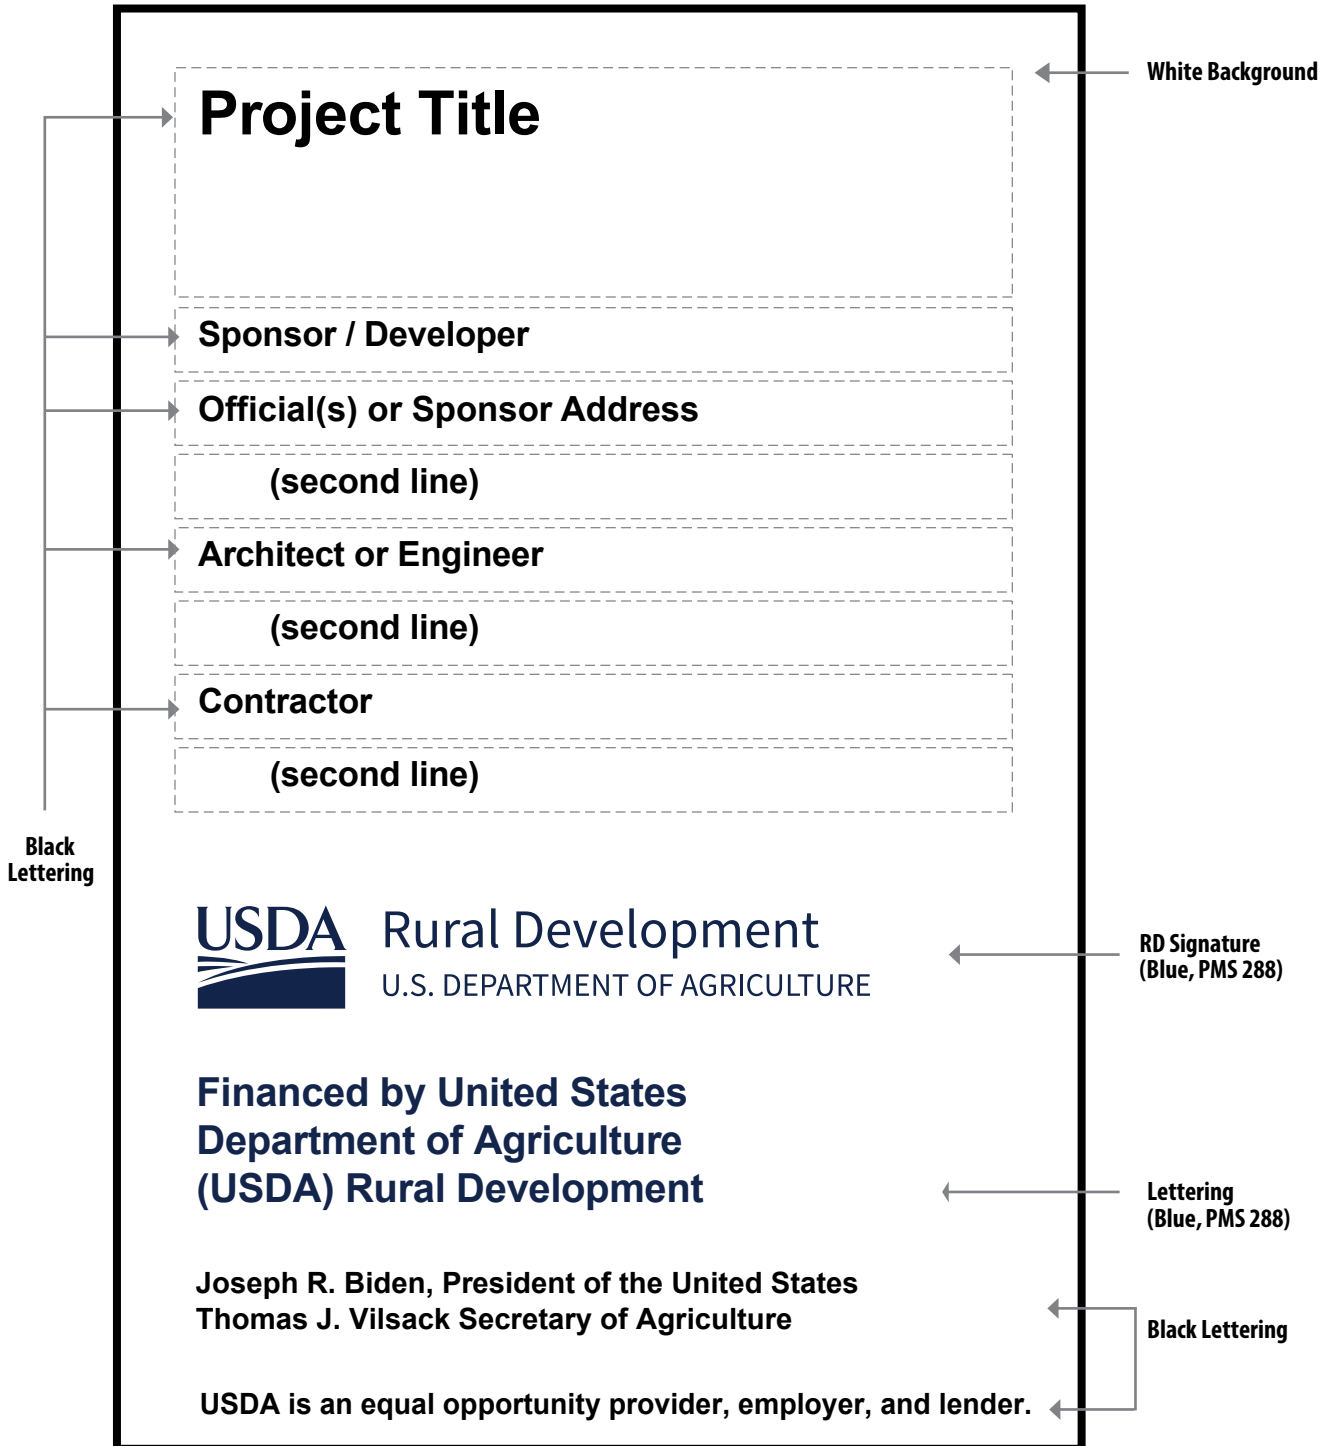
Project Title

White Background

Sponsor / Developer

Official(s) or Sponsor Address

(second line)

Architect or Engineer

(second line)

Contractor

(second line)

Black Lettering

USDA Rural Development
U.S. DEPARTMENT OF AGRICULTURE

RD Signature (Blue, PMS 288)

Financed by United States Department of Agriculture (USDA) Rural Development

Lettering (Blue, PMS 288)

Joseph R. Biden, President of the United States
Thomas J. Vilsack Secretary of Agriculture

Black Lettering

USDA is an equal opportunity provider, employer, and lender.